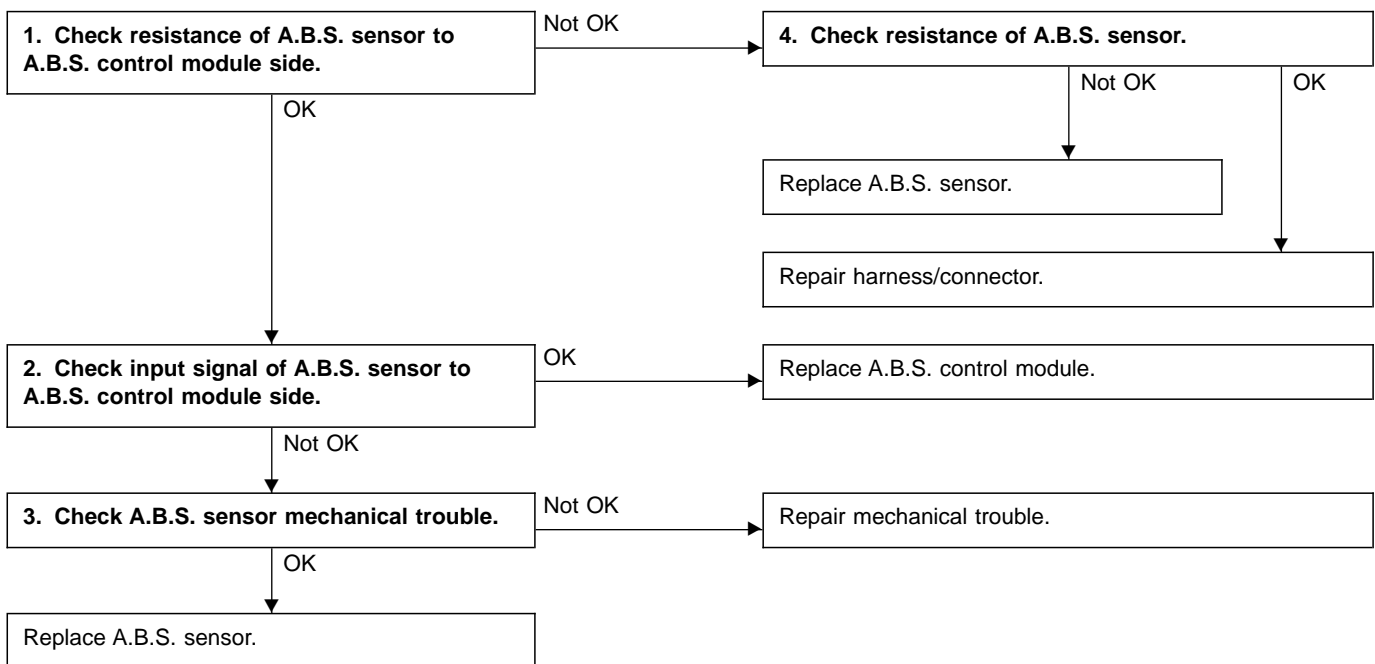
1. Check resistance of A.B.S. sensor to A.B.S. control module side.

Not OK

4. Check resistance of A.B.S. sensor.

Not OK

OK

Replace A.B.S. sensor.

Repair harness/connector.

OK

2. Check input signal of A.B.S. sensor to A.B.S. control module side.

OK

Replace A.B.S. control module.

Not OK

3. Check A.B.S. sensor mechanical trouble.

Not OK

Repair mechanical trouble.

OK

Replace A.B.S. sensor.